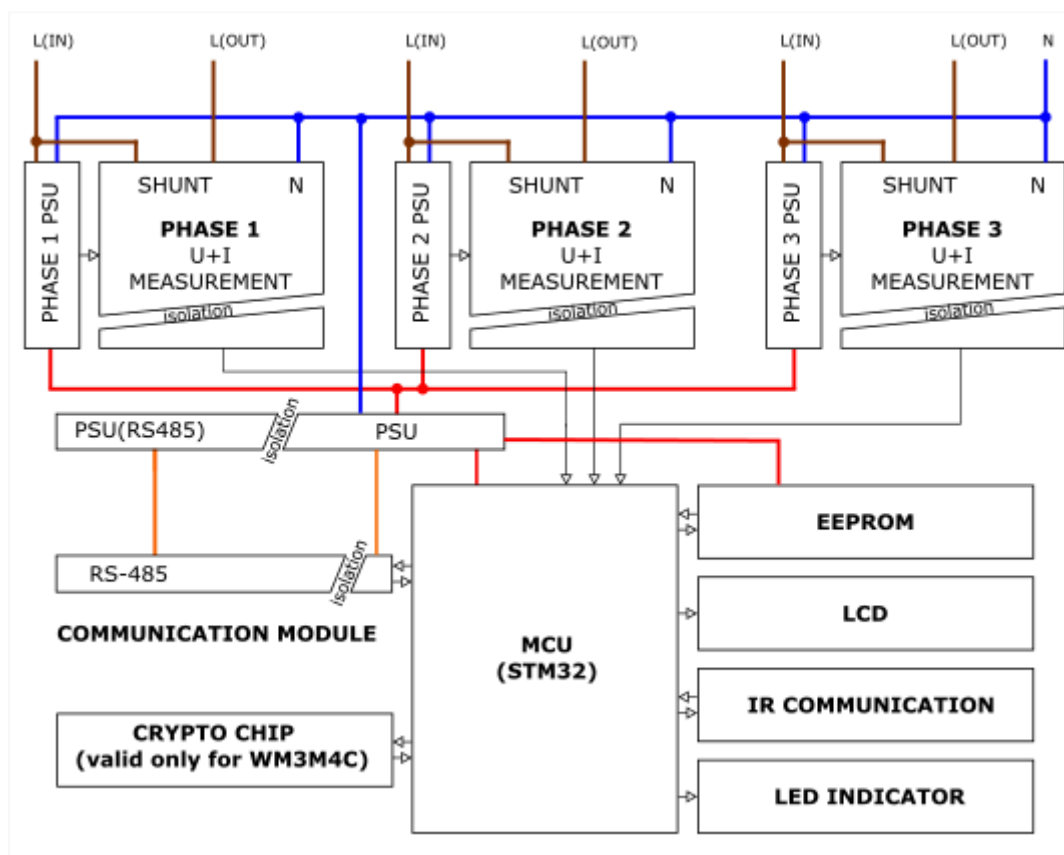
L(IN)
L(OUT)
L(IN)
L(OUT)
L(IN)
L(OUT)
N

PHASE 1 PSU
SHUNT N
PHASE 1
U+I
MEASUREMENT
isolation

PHASE 2 PSU
SHUNT N
PHASE 2
U+I
MEASUREMENT
isolation

PHASE 3 PSU
SHUNT N
PHASE 3
U+I
MEASUREMENT
isolation

PSU(RS485)
isolation
PSU

RS-485
isolation

COMMUNICATION MODULE

MCU
(STM32)

EEPROM

LCD

IR COMMUNICATION

LED INDICATOR

CRYPTO CHIP
(valid only for WM3M4C)